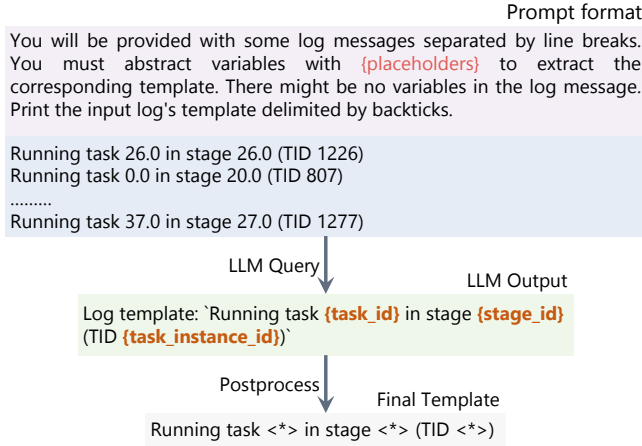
Prompt format

You will be provided with some log messages separated by line breaks. You must abstract variables with {placeholders} to extract the corresponding template. There might be no variables in the log message. Print the input log's template delimited by backticks.

Running task 26.0 in stage 26.0 (TID 1226)
Running task 0.0 in stage 20.0 (TID 807)
.........
Running task 37.0 in stage 27.0 (TID 1277)

LLM Query

LLM Output

Log template: `Running task {task_id} in stage {stage_id} (TID {task_instance_id})`

Postprocess

Final Template

Running task <*> in stage <*> (TID <*>)